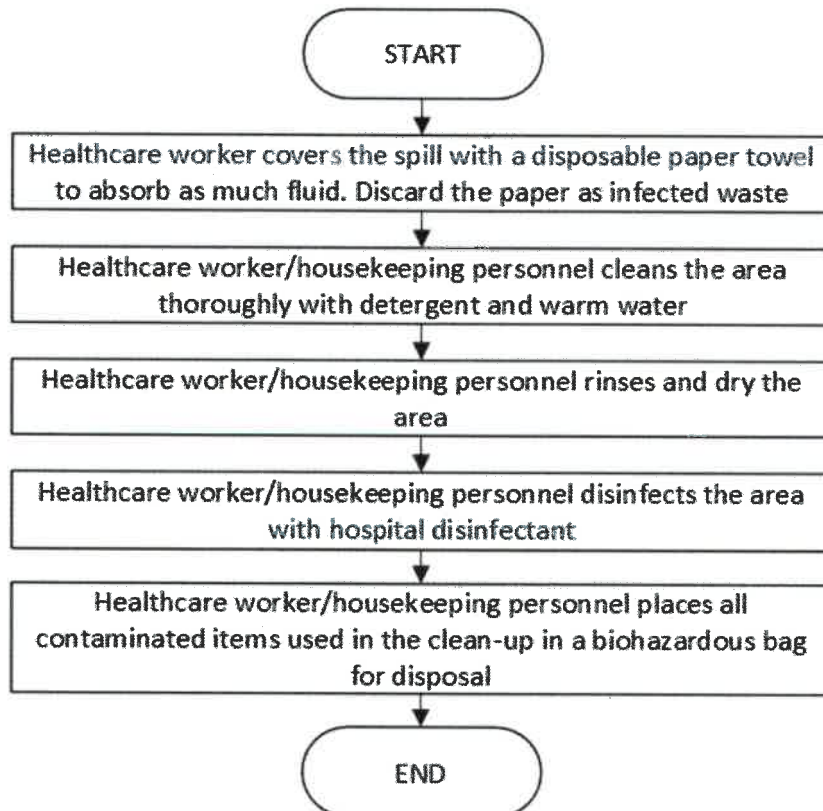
START

Healthcare worker covers the spill with a disposable paper towel to absorb as much fluid. Discard the paper as infected waste

Healthcare worker/housekeeping personnel cleans the area thoroughly with detergent and warm water

Healthcare worker/housekeeping personnel rinses and dry the area

Healthcare worker/housekeeping personnel disinfects the area with hospital disinfectant

Healthcare worker/housekeeping personnel places all contaminated items used in the clean-up in a biohazardous bag for disposal

END